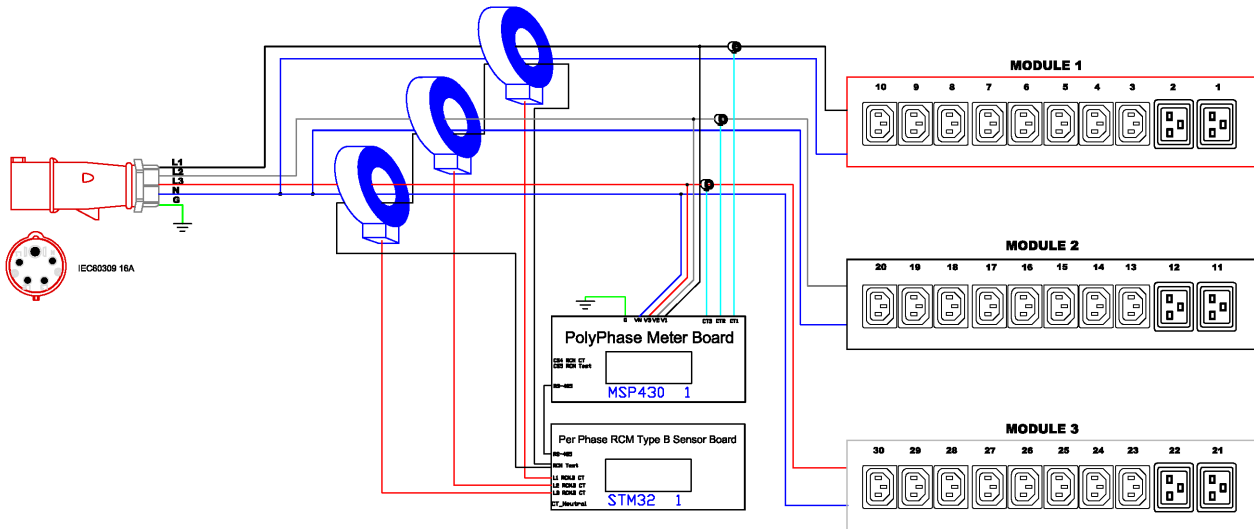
L1
L2
L3
N
G

IEC60309 16A

MODULE 1
10 9 8 7 6 5 4 3 2 1

MODULE 2
20 19 18 17 16 15 14 13 12 11

MODULE 3
30 29 28 27 26 25 24 23 22 21

G V4 V3 V2 V1 CT3 CT2 CT1
PolyPhase Meter Board
CS4 RCM CT
CS5 RCM Test
RS-485
MSP430 1

Per Phase RCM Type B Sensor Board
RS-485
RCM Test
L1 RCM CT
L2 RCM CT
L3 RCM CT
CT_Neutral
STM32 1